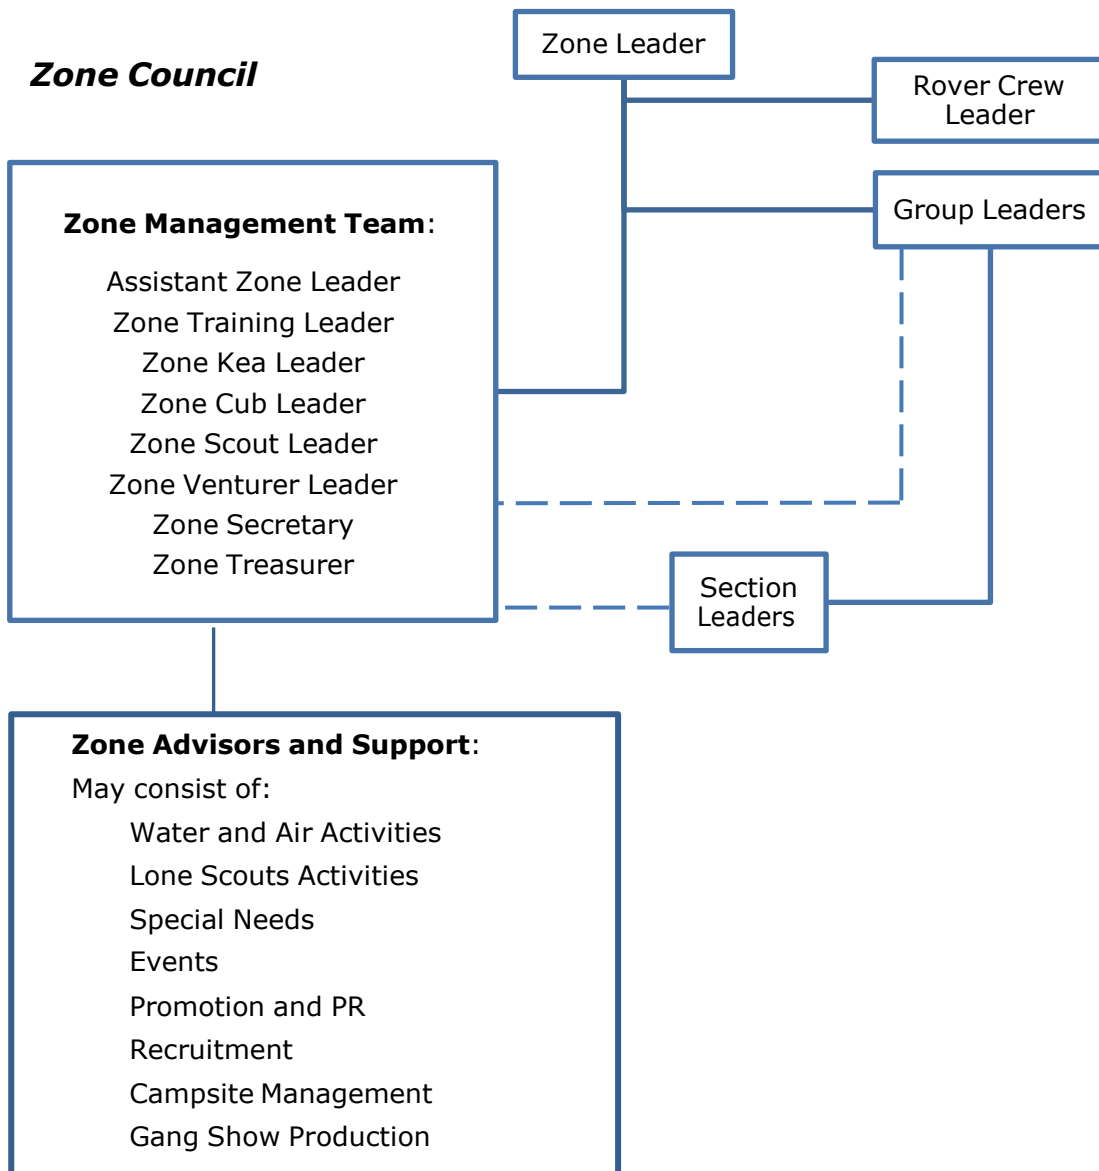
Zone Council

Zone Leader

Rover Crew Leader

Group Leaders

Zone Management Team:

Assistant Zone Leader
Zone Training Leader
Zone Kea Leader
Zone Cub Leader
Zone Scout Leader
Zone Venturer Leader
Zone Secretary
Zone Treasurer

Section Leaders

Zone Advisors and Support:

May consist of:

Water and Air Activities
Lone Scouts Activities
Special Needs
Events
Promotion and PR
Recruitment
Campsite Management
Gang Show Production